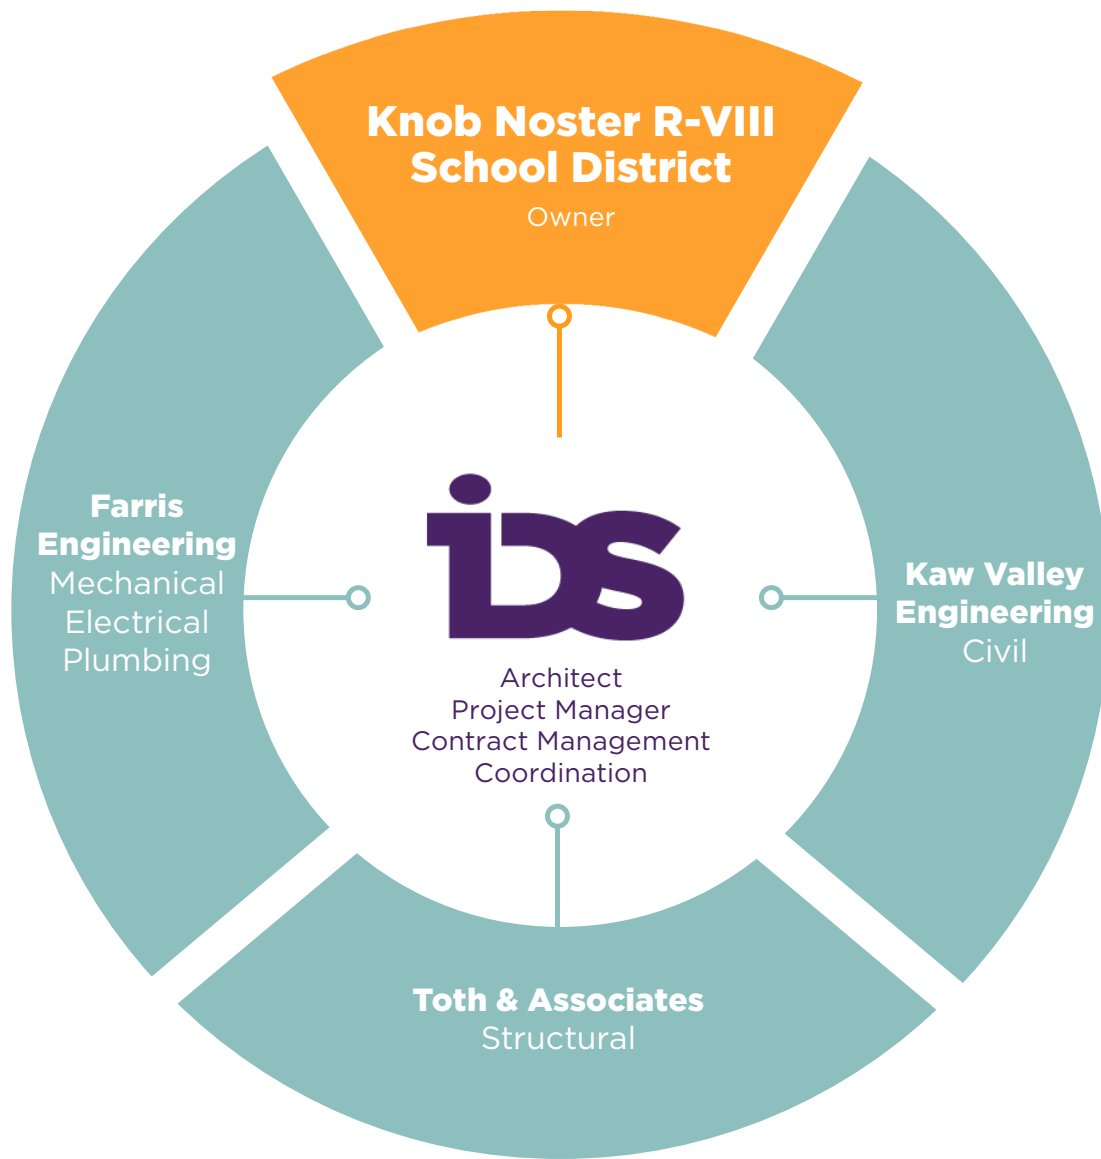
Knob Noster R-VIII School District
Owner

Farris Engineering
Mechanical
Electrical
Plumbing

ids

Architect
Project Manager
Contract Management
Coordination

Kaw Valley Engineering
Civil

Toth & Associates
Structural